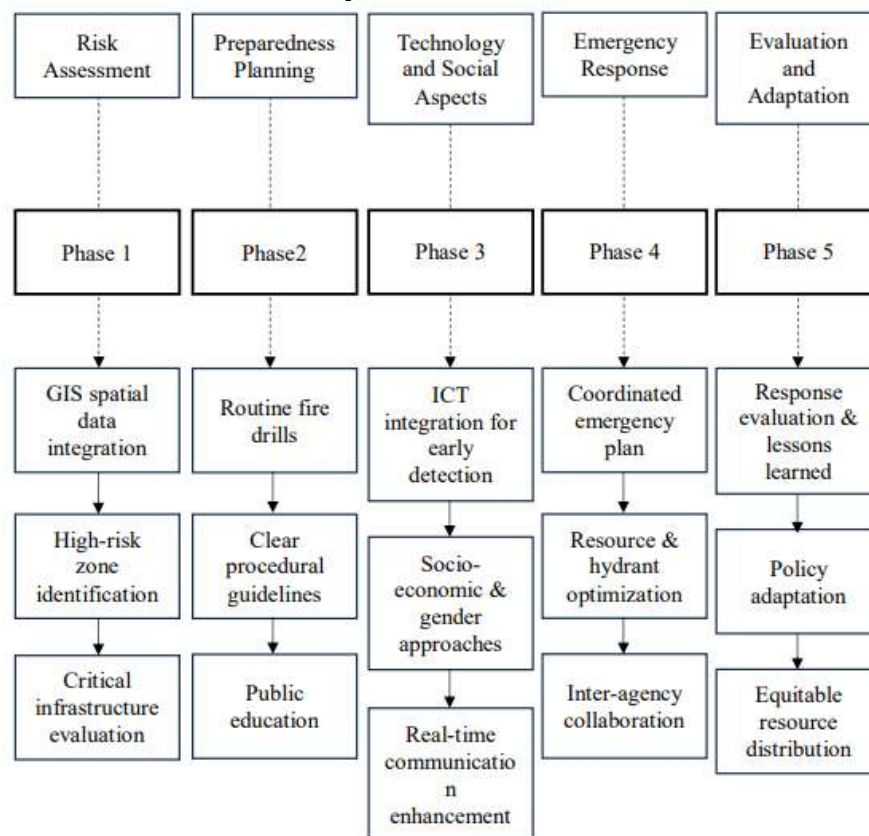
Risk Assessment

Preparedness Planning

Technology and Social Aspects

Emergency Response

Evaluation and Adaptation

Phase 1

Phase2

Phase 3

Phase 4

Phase 5

GIS spatial data integration

High-risk zone identification

Critical infrastructure evaluation

Routine fire drills

Clear procedural guidelines

Public education

ICT integration for early detection

Socio-economic & gender approaches

Real-time communicatio n enhancement

Coordinated emergency plan

Resource & hydrant optimization

Inter-agency collaboration

Response evaluation & lessons learned

Policy adaptation

Equitable resource distribution